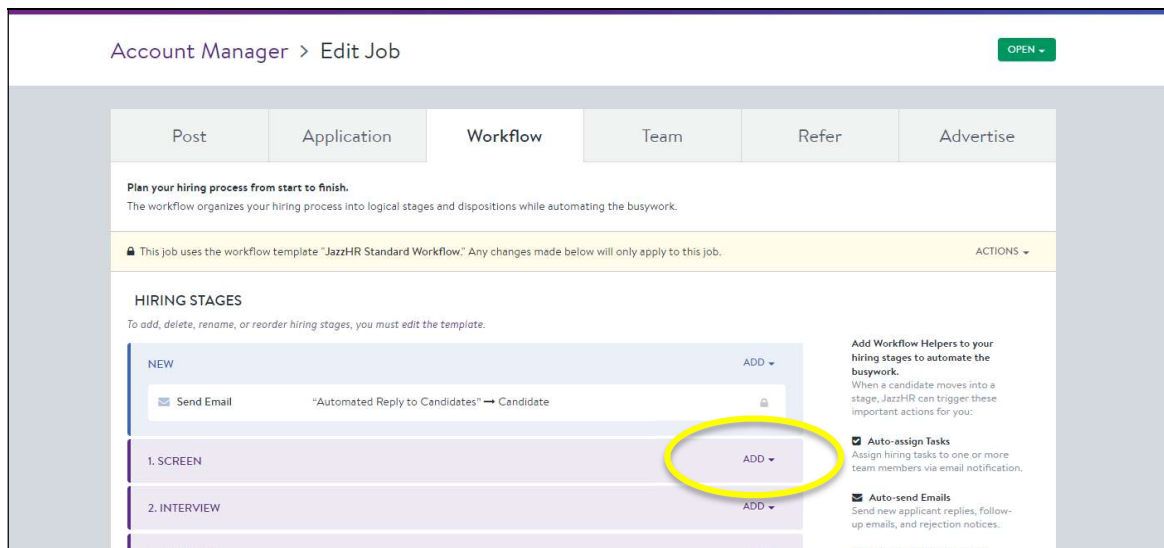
Account Manager > Edit Job

OPEN

Post | Application | Workflow | Team | Refer | Advertise

Plan your hiring process from start to finish.
The workflow organizes your hiring process into logical stages and dispositions while automating the busywork.

This job uses the workflow template "JazzHR Standard Workflow." Any changes made below will only apply to this job.

ACTIONS

HIRING STAGES
To add, delete, rename, or reorder hiring stages, you must edit the template.

NEW
ADD

Send Email "Automated Reply to Candidates" → Candidate

1. SCREEN
ADD

2. INTERVIEW
ADD

Add Workflow Helpers to your hiring stages to automate the busywork.
When a candidate moves into a stage, JazzHR can trigger these important actions for you:

Auto-assign Tasks
Assign hiring tasks to one or more team members via email notification.

Auto-send Emails
Send new applicant replies, follow-up emails, and rejection notices.